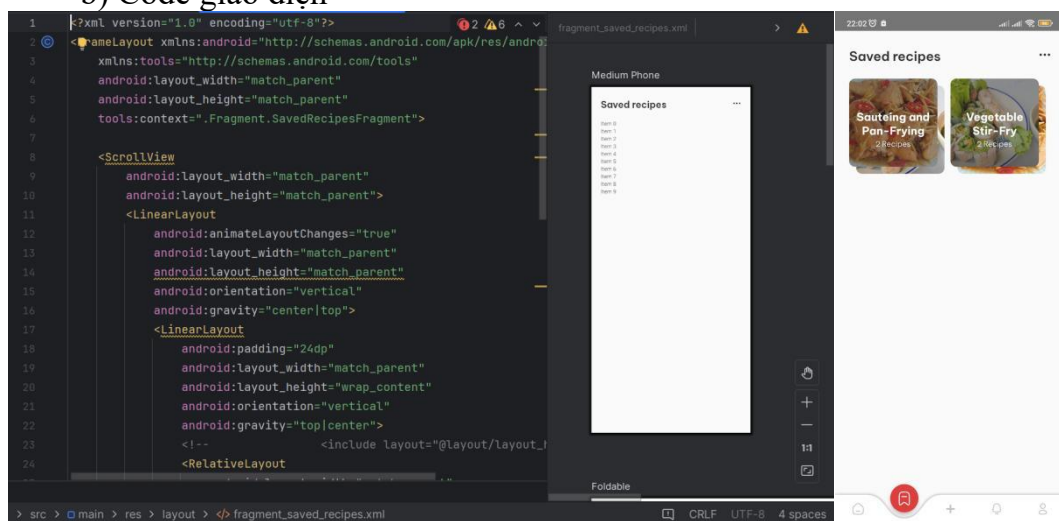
b) Code giao diện

1 <?xml version="1.0" encoding="utf-8"?>
2 <FrameLayout xmlns:android="http://schemas.android.com/apk/res/androi
3 xmlns:tools="http://schemas.android.com/tools"
4 android:layout_width="match_parent"
5 android:layout_height="match_parent"
6 tools:context=".Fragment.SavedRecipesFragment">
7
8 <ScrollView
9 android:layout_width="match_parent"
10 android:layout_height="match_parent">
11 <LinearLayout
12 android:animateLayoutChanges="true"
13 android:layout_width="match_parent"
14 android:layout_height="match_parent"
15 android:orientation="vertical"
16 android:gravity="center|top">
17 <LinearLayout
18 android:padding="24dp"
19 android:layout_width="match_parent"
20 android:layout_height="wrap_content"
21 android:orientation="vertical"
22 android:gravity="top|center">
23 <!-- <include layout="@layout/layout_
24 <RelativeLayout

2 6

fragment_saved_recipes.xml

Medium Phone

Saved recipes

Item 0
Item 1
Item 2
Item 3
Item 4
Item 5
Item 6
Item 7
Item 8
Item 9

1:1

Foldable

> src > main > res > layout > fragment_saved_recipes.xml

CRLF UTF-8 4 spaces

22:02

Saved recipes

Sauteing and Pan-Frying
2 Recipes

Vegetable Stir-Fry
2 Recipes